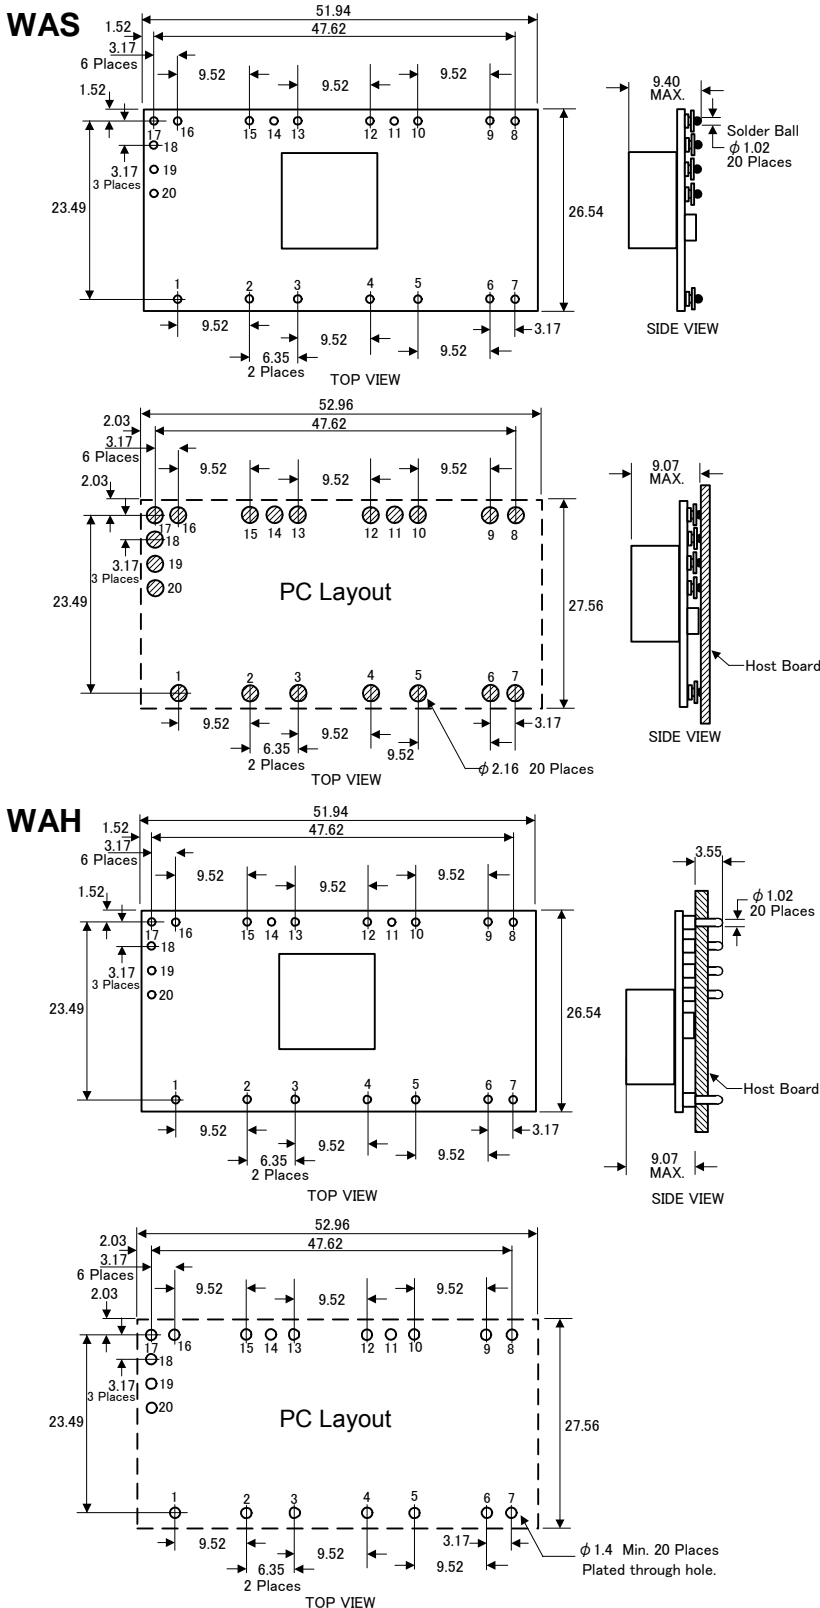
WAS

51.94
47.62
1.52
3.17
6 Places
9.52
9.52
9.52
1.52
17 16 15 14 13 12 11 10 9 8
18
3.17
3 Places
19
20
23.49
26.54
1 2 3 4 5 6 7
9.52
9.52
9.52
3.17
6.35
2 Places
TOP VIEW

9.40
MAX.
Solder Ball
$\phi$ 1.02
20 Places
SIDE VIEW

52.96
47.62
2.03
3.17
6 Places
9.52
9.52
9.52
2.03
17 16 15 14 13 12 11 10 9 8
18
3.17
3 Places
19
20
PC Layout
23.49
27.56
1 2 3 4 5 6 7
9.52
9.52
9.52
3.17
6.35
2 Places
TOP VIEW
$\phi$ 2.16 20 Places

9.07
MAX.
Host Board
SIDE VIEW

WAH

51.94
47.62
1.52
3.17
6 Places
9.52
9.52
9.52
1.52
17 16 15 14 13 12 11 10 9 8
18
3.17
3 Places
19
20
23.49
26.54
1 2 3 4 5 6 7
9.52
9.52
9.52
3.17
6.35
2 Places
TOP VIEW

3.55
$\phi$ 1.02
20 Places
Host Board
9.07
MAX.
SIDE VIEW

52.96
47.62
2.03
3.17
6 Places
9.52
9.52
9.52
2.03
17 16 15 14 13 12 11 10 9 8
18
3.17
3 Places
19
20
PC Layout
23.49
27.56
1 2 3 4 5 6 7
9.52
9.52
9.52
3.17
6.35
2 Places
TOP VIEW
$\phi$ 1.4 Min. 20 Places
Plated through hole.